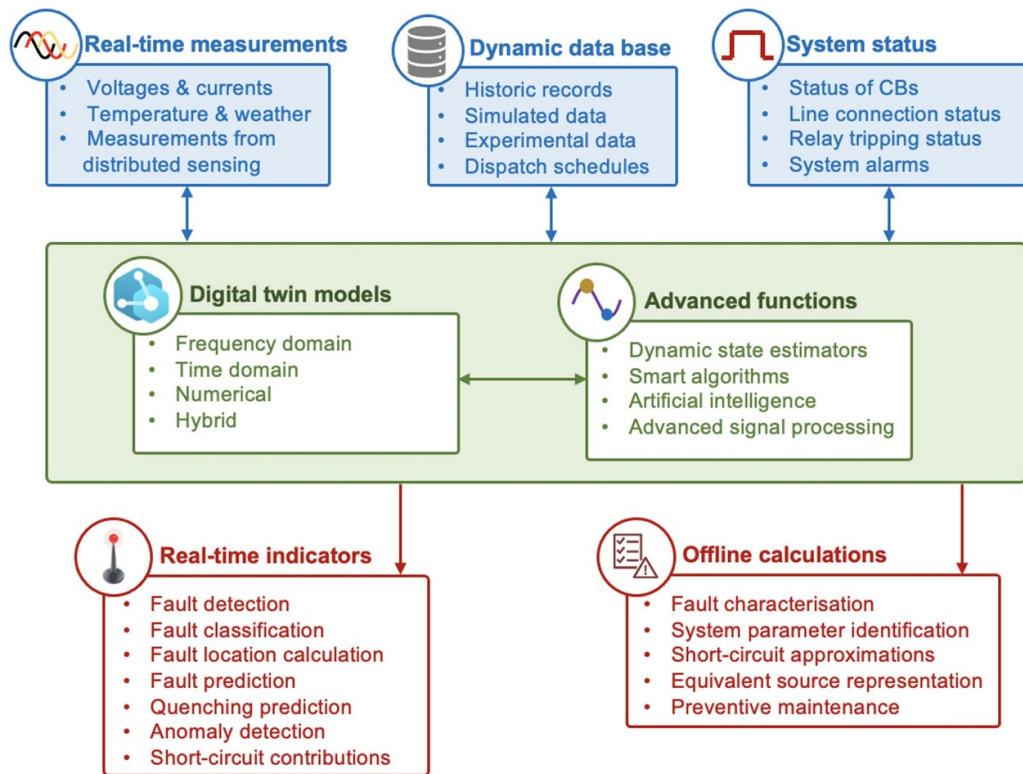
Real-time measurements
- Voltages & currents
- Temperature & weather
- Measurements from distributed sensing

Dynamic data base
- Historic records
- Simulated data
- Experimental data
- Dispatch schedules

System status
- Status of CBs
- Line connection status
- Relay tripping status
- System alarms

Digital twin models
- Frequency domain
- Time domain
- Numerical
- Hybrid

Advanced functions
- Dynamic state estimators
- Smart algorithms
- Artificial intelligence
- Advanced signal processing

Real-time indicators
- Fault detection
- Fault classification
- Fault location calculation
- Fault prediction
- Quenching prediction
- Anomaly detection
- Short-circuit contributions

Offline calculations
- Fault characterisation
- System parameter identification
- Short-circuit approximations
- Equivalent source representation
- Preventive maintenance